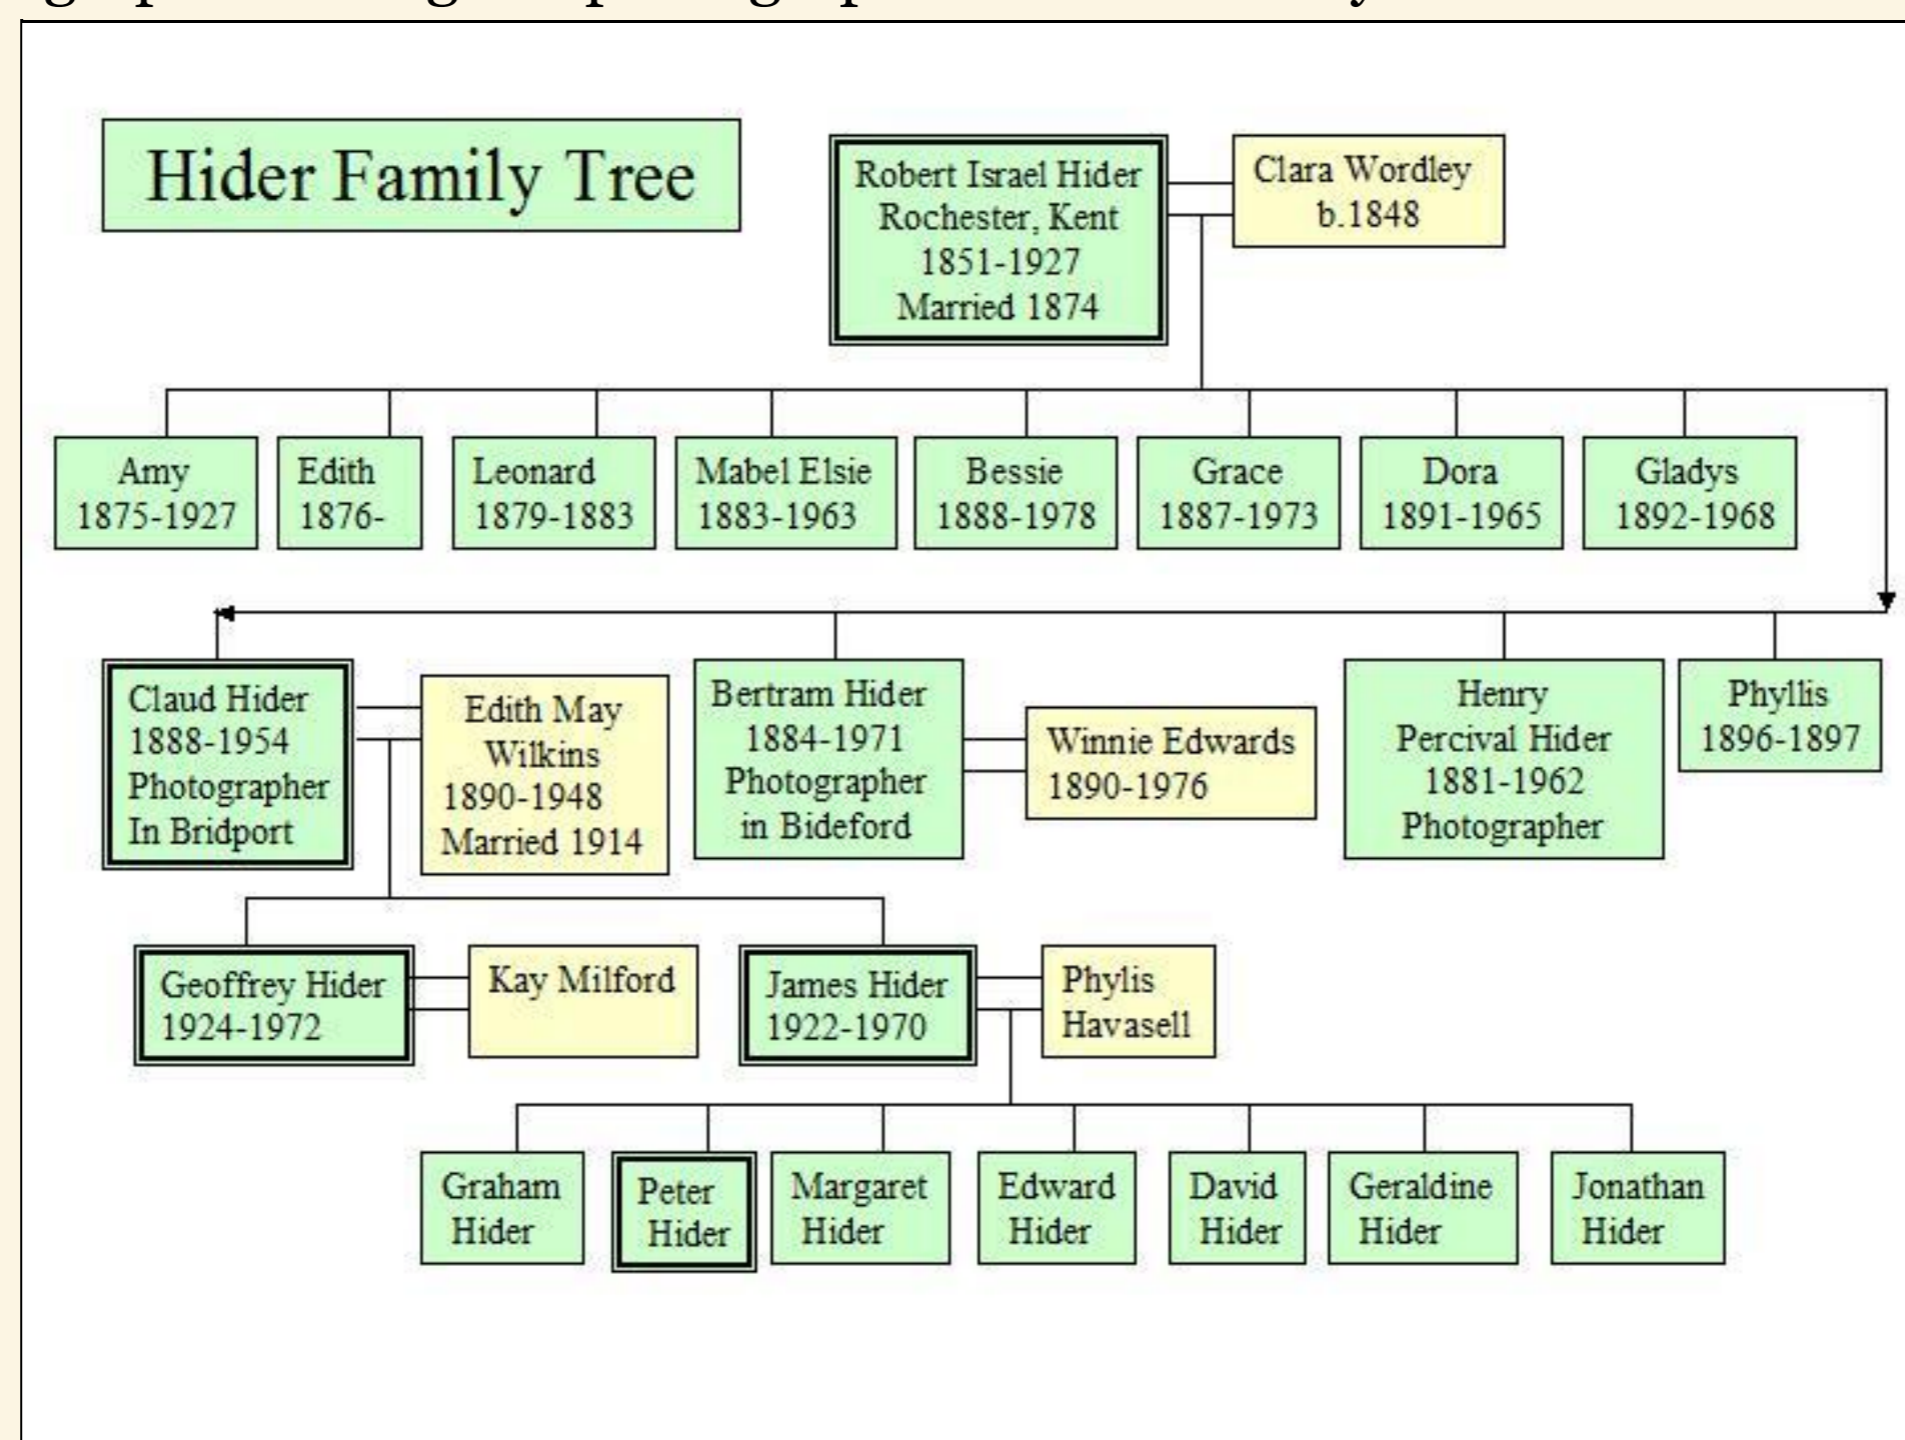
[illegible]

Hider Family Tree

Robert Israel Hider
Rochester, Kent
1851-1927
Married 1874

Clara Wordley
b.1848

Amy
1875-1927

Edith
1876-

Leonard
1879-1883

Mabel Elsie
1883-1963

Bessie
1888-1978

Grace
1887-1973

Dora
1891-1965

Gladys
1892-1968

Claud Hider
1888-1954
Photographer
In Bridport

Edith May
Wilkins
1890-1948
Married 1914

Bertram Hider
1884-1971
Photographer
in Bideford

Winnie Edwards
1890-1976

Henry
Percival Hider
1881-1962
Photographer

Phyllis
1896-1897

Geoffrey Hider
1924-1972

Kay Milford

James Hider
1922-1970

Phylis
Havasell

Graham
Hider

Peter
Hider

Margaret
Hider

Edward
Hider

David
Hider

Geraldine
Hider

Jonathan
Hider